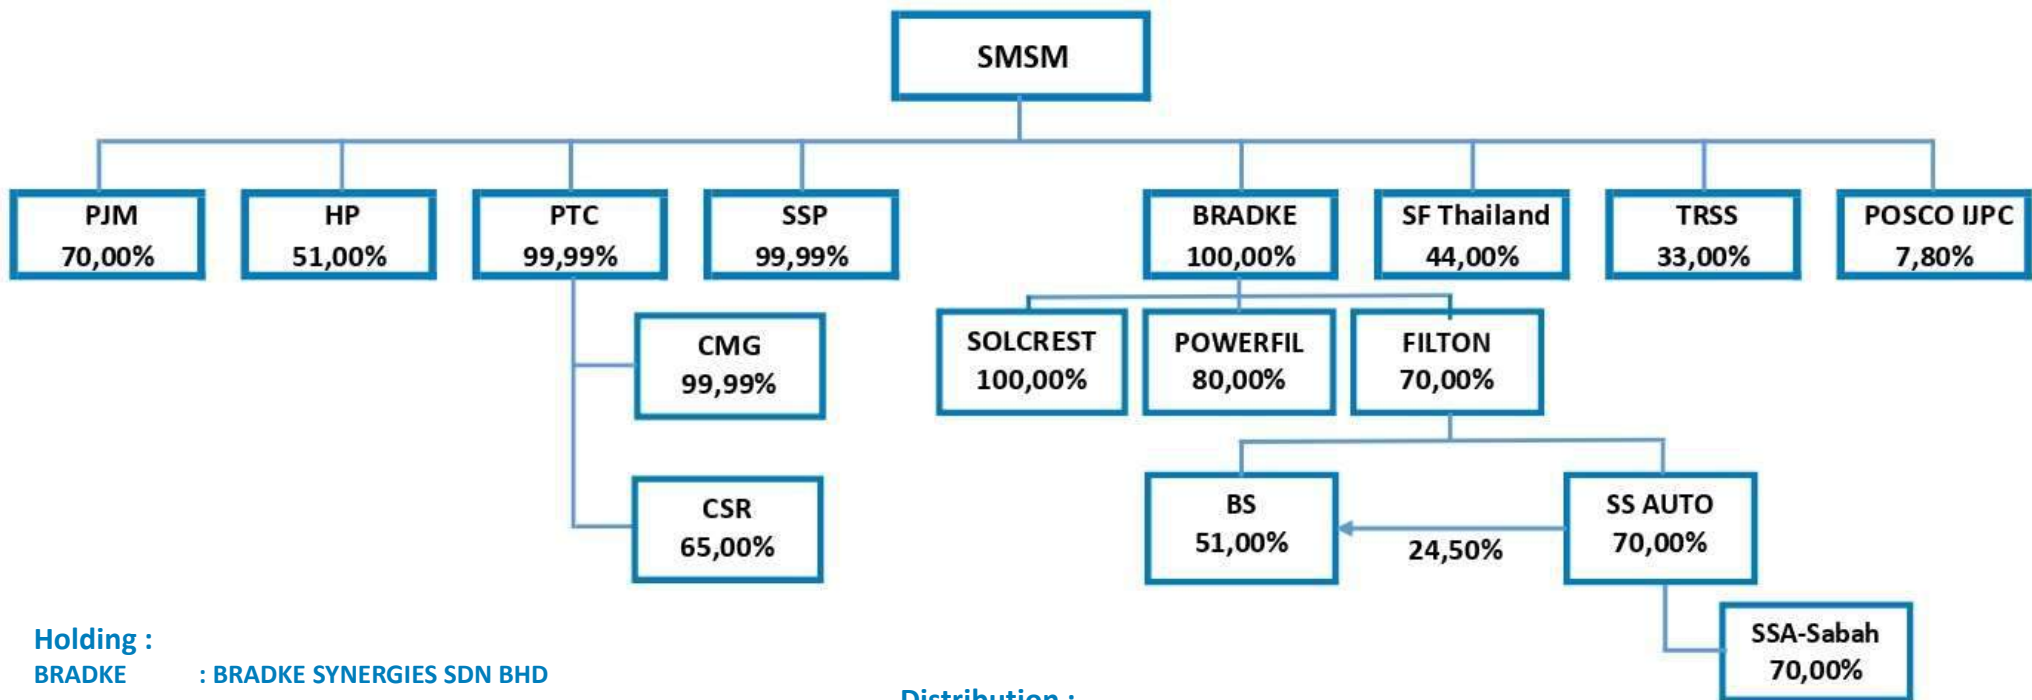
SMSM

PJM
70,00%

HP
51,00%

PTC
99,99%

SSP
99,99%

BRADKE
100,00%

SF Thailand
44,00%

TRSS
33,00%

POSCO IJPC
7,80%

CMG
99,99%

CSR
65,00%

SOLCREST
100,00%

POWERFIL
80,00%

FILTON
70,00%

BS
51,00%

24,50%

SS AUTO
70,00%

SSA-Sabah
70,00%

Holding :
BRADKE : BRADKE SYNERGIES SDN BHD

Distribution :